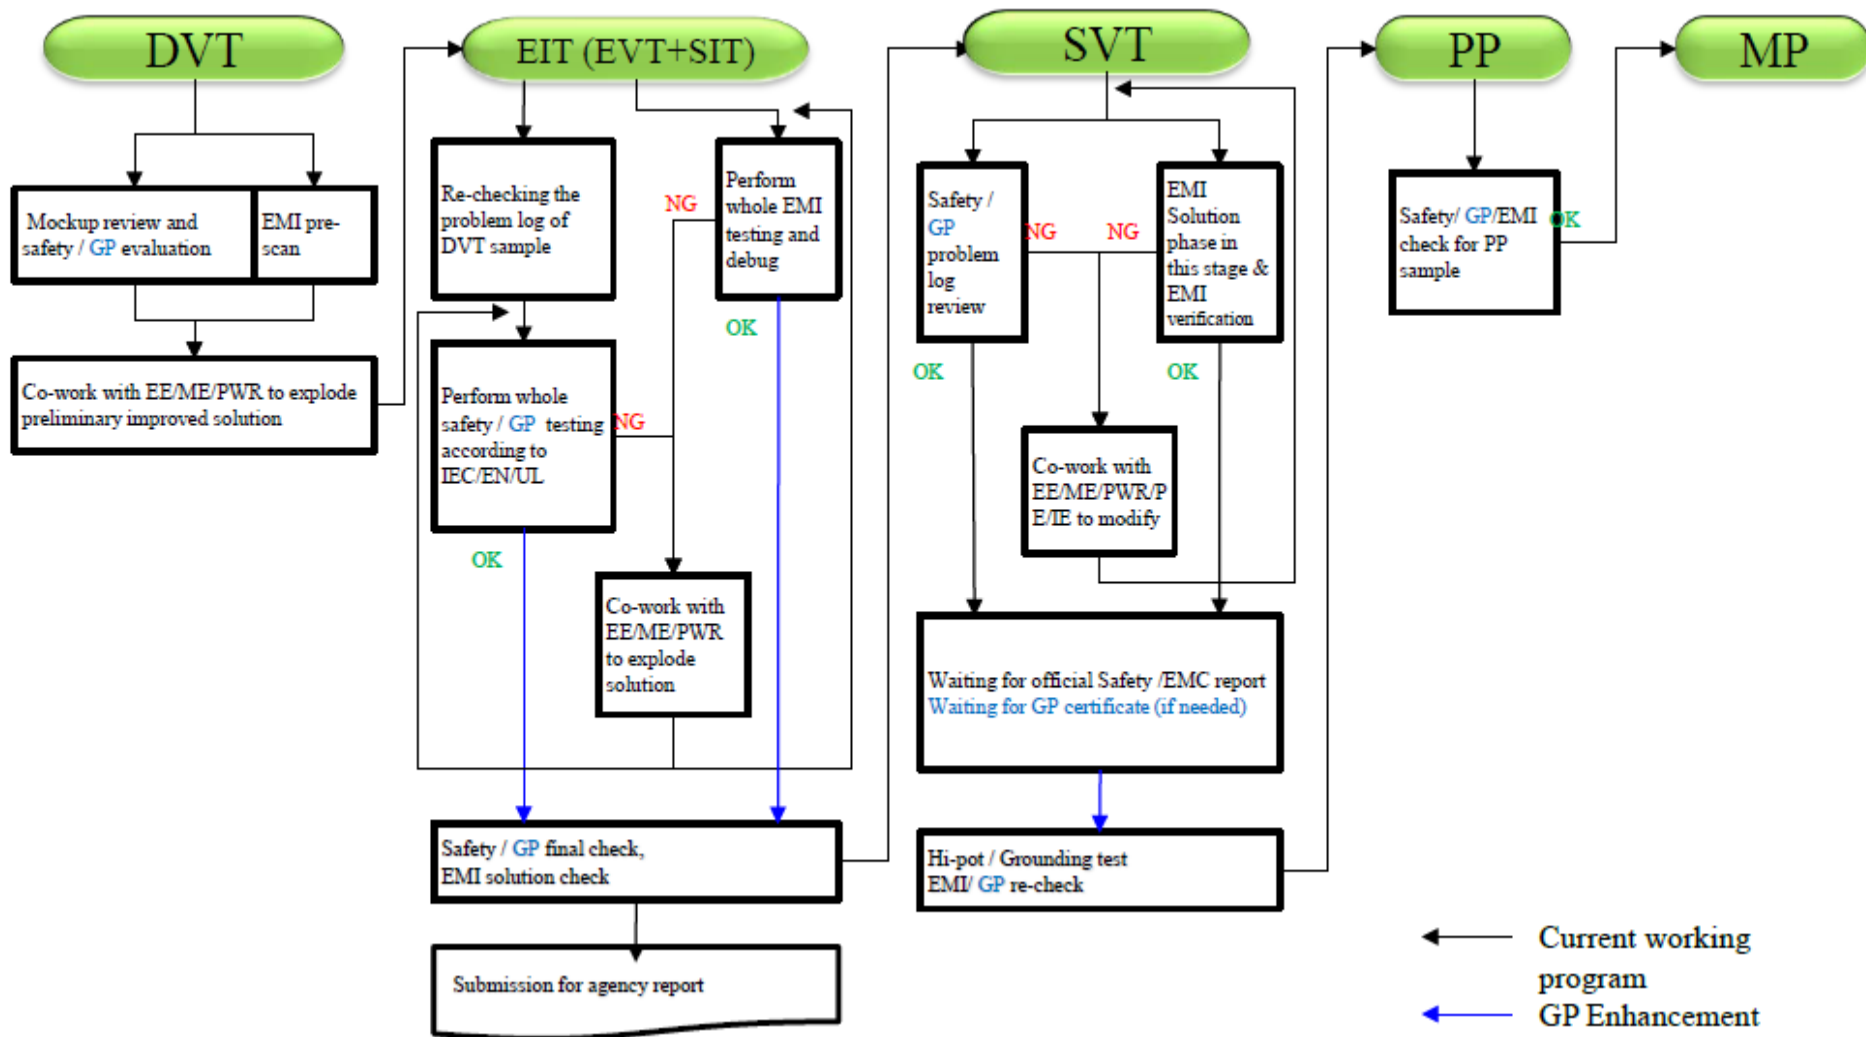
DVT

EIT (EVT+SIT)

SVT

PP

MP

Mockup review and safety / GP evaluation

EMI pre-scan

Co-work with EE/ME/PWR to explode preliminary improved solution

Re-checking the problem log of DVT sample

Perform whole EMI testing and debug

NG

OK

Perform whole safety / GP testing according to IEC/EN/UL

NG

OK

Co-work with EE/ME/PWR to explode solution

Safety / GP final check, EMI solution check

Submission for agency report

Safety / GP problem log review

NG

NG

EMI Solution phase in this stage & EMI verification

OK

OK

Co-work with EE/ME/PWR/PE/IE to modify

Waiting for official Safety /EMC report
Waiting for GP certificate (if needed)

Hi-pot / Grounding test
EMI/ GP re-check

Safety/ GP/EMI check for PP sample

OK

Current working program

GP Enhancement